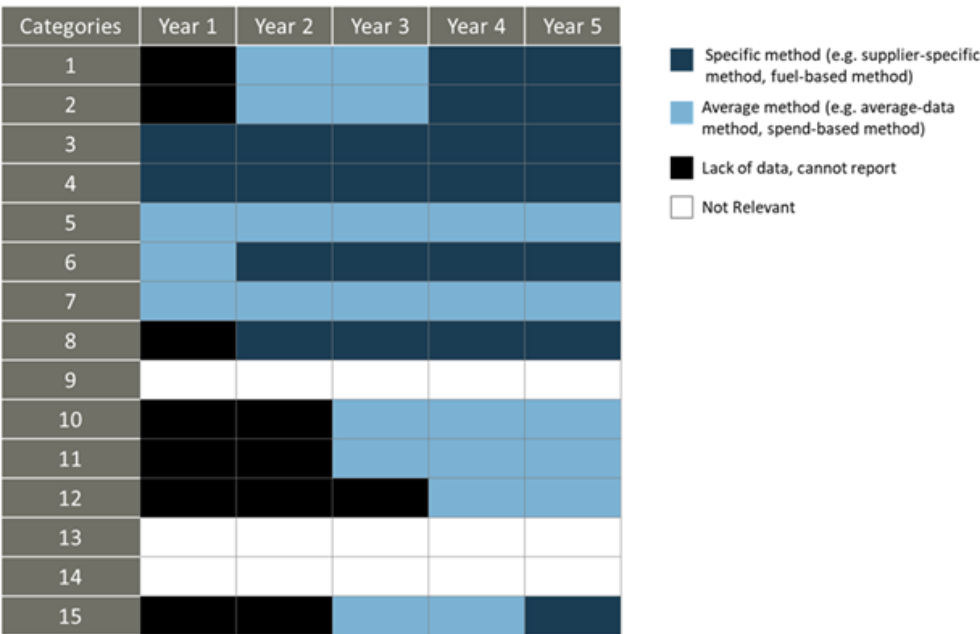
| Categories | Year 1 | Year 2 | Year 3 | Year 4 | Year 5 |
|---|---|---|---|---|---|
| 1 | | | | | |
| 2 | | | | | |
| 3 | | | | | |
| 4 | | | | | |
| 5 | | | | | |
| 6 | | | | | |
| 7 | | | | | |
| 8 | | | | | |
| 9 | | | | | |
| 10 | | | | | |
| 11 | | | | | |
| 12 | | | | | |
| 13 | | | | | |
| 14 | | | | | |
| 15 | | | | | |

Specific method (e.g. supplier-specific method, fuel-based method)

Average method (e.g. average-data method, spend-based method)

Lack of data, cannot report

Not Relevant